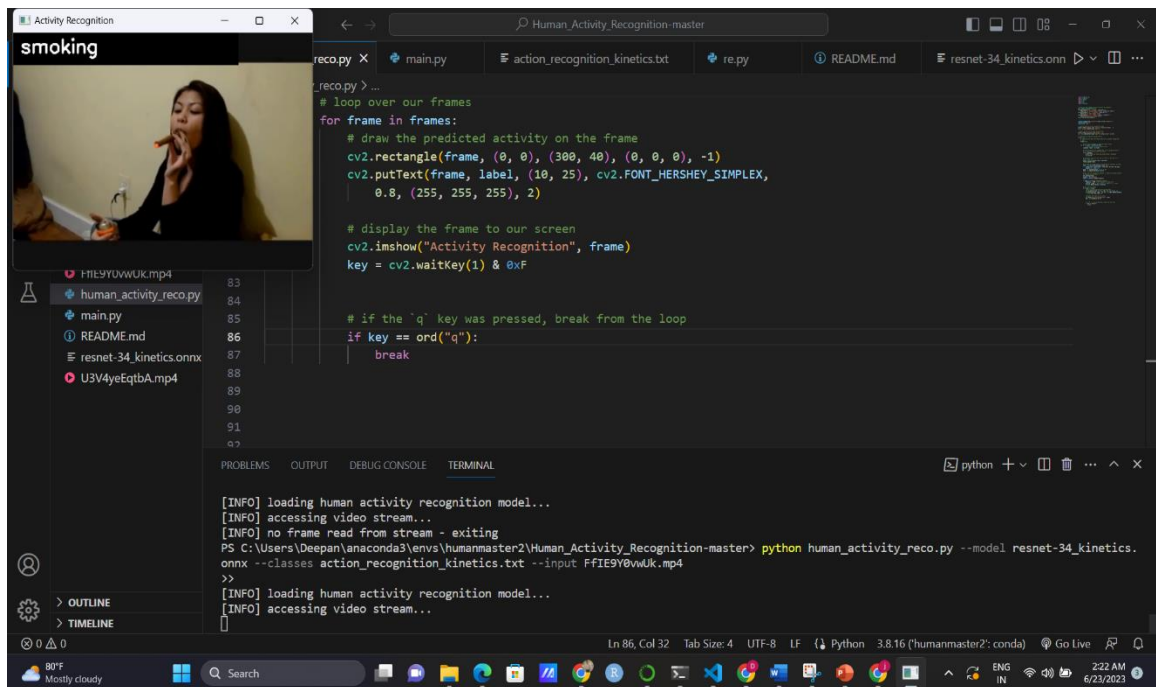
Activity Recognition

smoking

Human_Activity_Recognition-master

reco.py × main.py action_recognition_kinetics.txt re.py README.md resnet-34_kinetics.onn

_reco.py > ...

# loop over our frames
for frame in frames:
    # draw the predicted activity on the frame
    cv2.rectangle(frame, (0, 0), (300, 40), (0, 0, 0), -1)
    cv2.putText(frame, label, (10, 25), cv2.FONT_HERSHEY_SIMPLEX,
        0.8, (255, 255, 255), 2)

    # display the frame to our screen
    cv2.imshow("Activity Recognition", frame)
    key = cv2.waitKey(1) & 0xF

83
84
85      # if the `q` key was pressed, break from the loop
86      if key == ord("q"):
87          break
88
89
90
91
92

FfIE9Y0vwUk.mp4
human_activity_reco.py
main.py
README.md
resnet-34_kinetics.onnx
U3V4yeEqtbA.mp4

PROBLEMS OUTPUT DEBUG CONSOLE TERMINAL

python

[INFO] loading human activity recognition model...
[INFO] accessing video stream...
[INFO] no frame read from stream - exiting
PS C:\Users\Deepan\anaconda3\envs\humanmaster2\Human_Activity_Recognition-master> python human_activity_reco.py --model resnet-34_kinetics.onnx --classes action_recognition_kinetics.txt --input FfIE9Y0vwUk.mp4
>>
[INFO] loading human activity recognition model...
[INFO] accessing video stream...

> OUTLINE
> TIMELINE

⊗ 0 ⚠ 0

Ln 86, Col 32 Tab Size: 4 UTF-8 LF Python 3.8.16 ('humanmaster2': conda) Go Live

80°F
Mostly cloudy

Search

ENG
IN

2:22 AM
6/23/2023